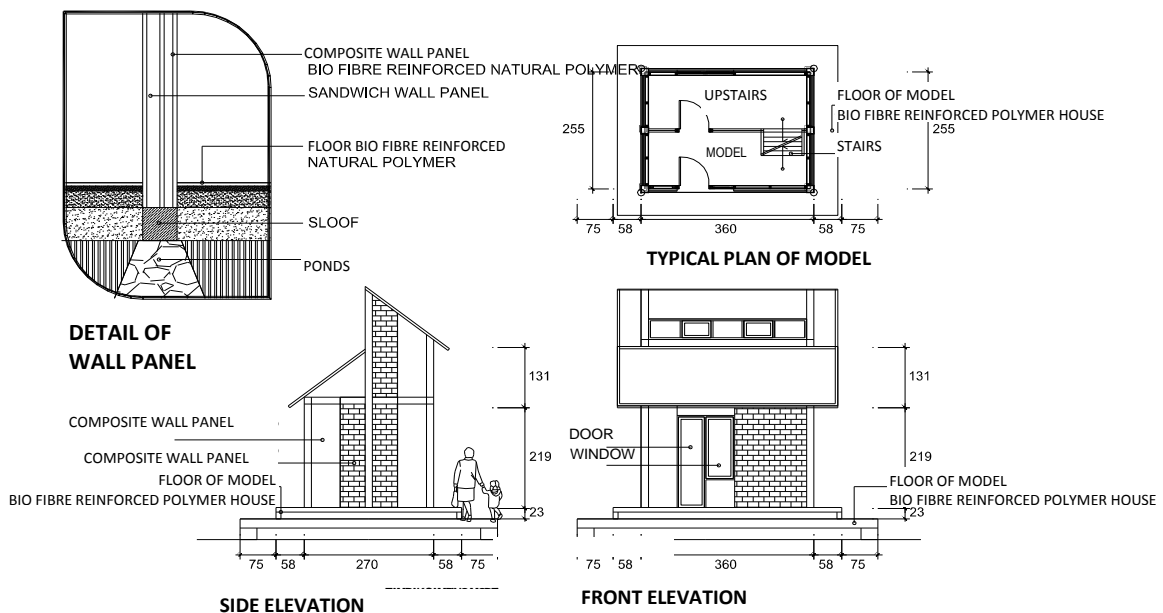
COMPOSITE WALL PANEL
BIO FIBRE REINFORCED NATURAL POLYMER
SANDWICH WALL PANEL

FLOOR BIO FIBRE REINFORCED
NATURAL POLYMER

SLOOF

PONDS

DETAIL OF
WALL PANEL

UPSTAIRS
MODEL
FLOOR OF MODEL
BIO FIBRE REINFORCED POLYMER HOUSE
STAIRS
255
255
75 58 360 58 75

TYPICAL PLAN OF MODEL

COMPOSITE WALL PANEL
COMPOSITE WALL PANEL
FLOOR OF MODEL
BIO FIBRE REINFORCED POLYMER HOUSE
131
219
23
75 58 270 58 75

SIDE ELEVATION

DOOR
WINDOW
131
219
FLOOR OF MODEL
BIO FIBRE REINFORCED POLYMER HOUSE
23
75 58 360 58 75

FRONT ELEVATION